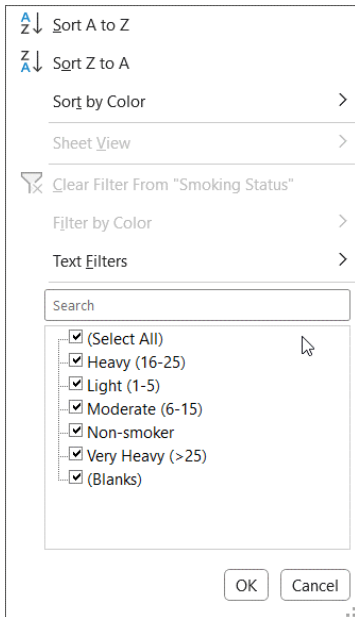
A Z Sort A to Z
Z A Sort Z to A
Sort by Color
Sheet View
Clear Filter From "Smoking Status"
Filter by Color
Text Filters
Search
(Select All)
Heavy (16-25)
Light (1-5)
Moderate (6-15)
Non-smoker
Very Heavy (>25)
(Blanks)
OK
Cancel